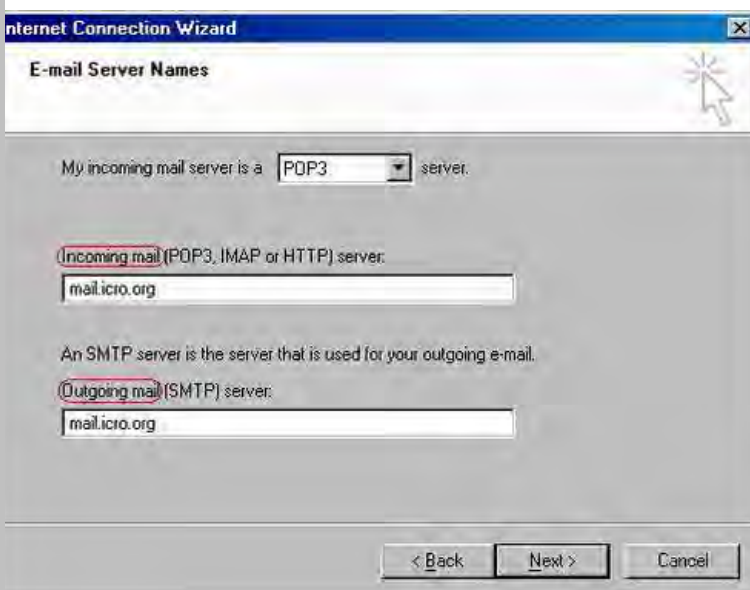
nternet Connection Wizard

E-mail Server Names

My incoming mail server is a POP3 server.

Incoming mail (POP3, IMAP or HTTP) server:

mail.icro.org

An SMTP server is the server that is used for your outgoing e-mail.

Outgoing mail (SMTP) server:

mail.icro.org

< Back Next > Cancel